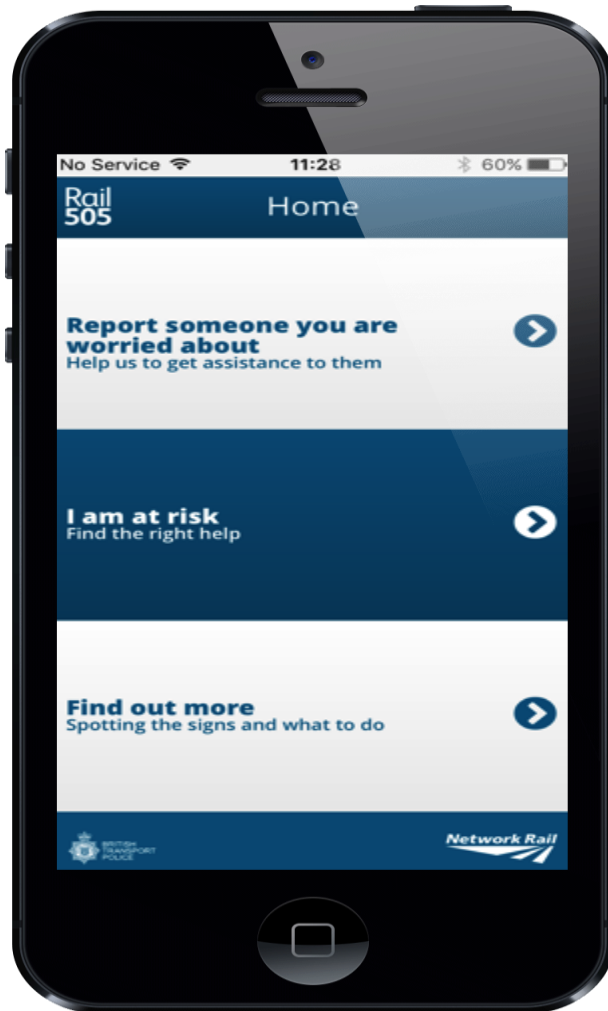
No Service 11:28 60%

Rail 505

Home

Report someone you are worried about
Help us to get assistance to them

I am at risk
Find the right help

Find out more
Spotting the signs and what to do

BRITISH TRANSPORT POLICE

Network Rail